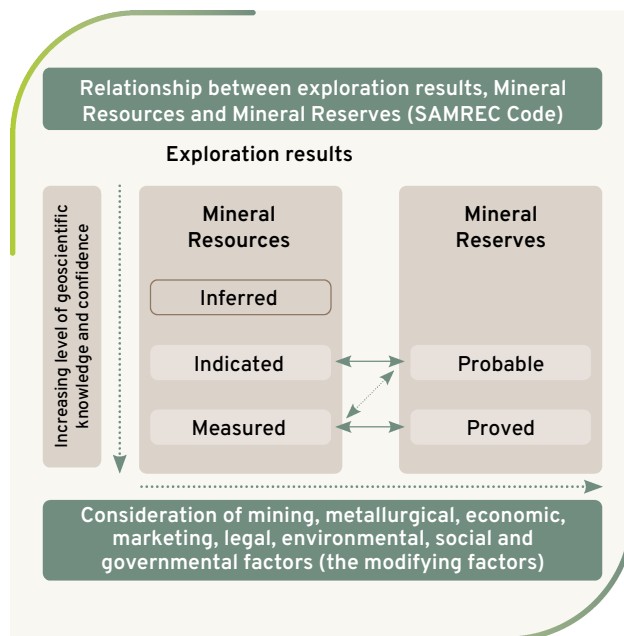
Relationship between exploration results, Mineral Resources and Mineral Reserves (SAMREC Code)

Exploration results

Increasing level of geoscientific knowledge and confidence

Mineral Resources

Inferred

Indicated

Measured

Mineral Reserves

Probable

Proved

Consideration of mining, metallurgical, economic, marketing, legal, environmental, social and governmental factors (the modifying factors)